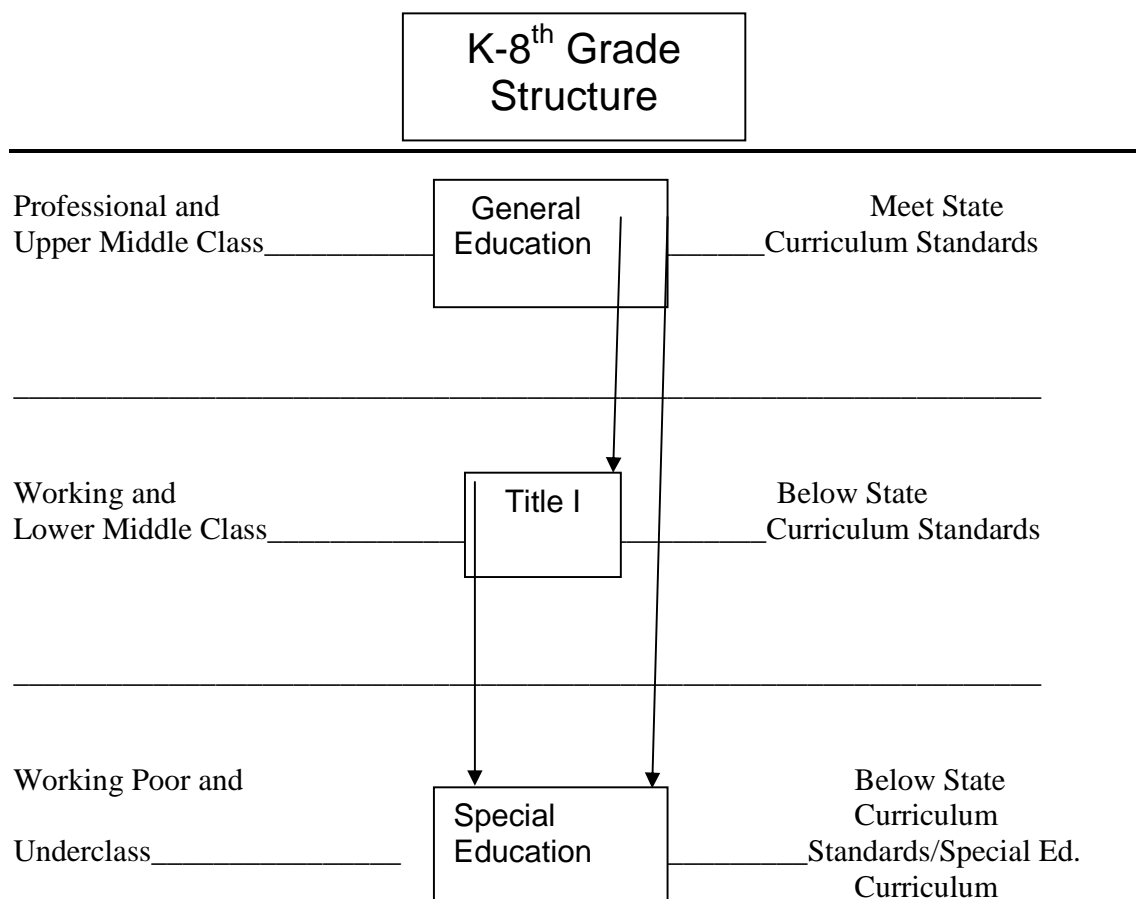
K-8$^{th}$ Grade Structure

Professional and Upper Middle Class__________

General Education

______Meet State Curriculum Standards

Working and Lower Middle Class____________

Title I

__________Below State Curriculum Standards

Working Poor and Underclass________________

Special Education

_________Below State Curriculum Standards/Special Ed. Curriculum